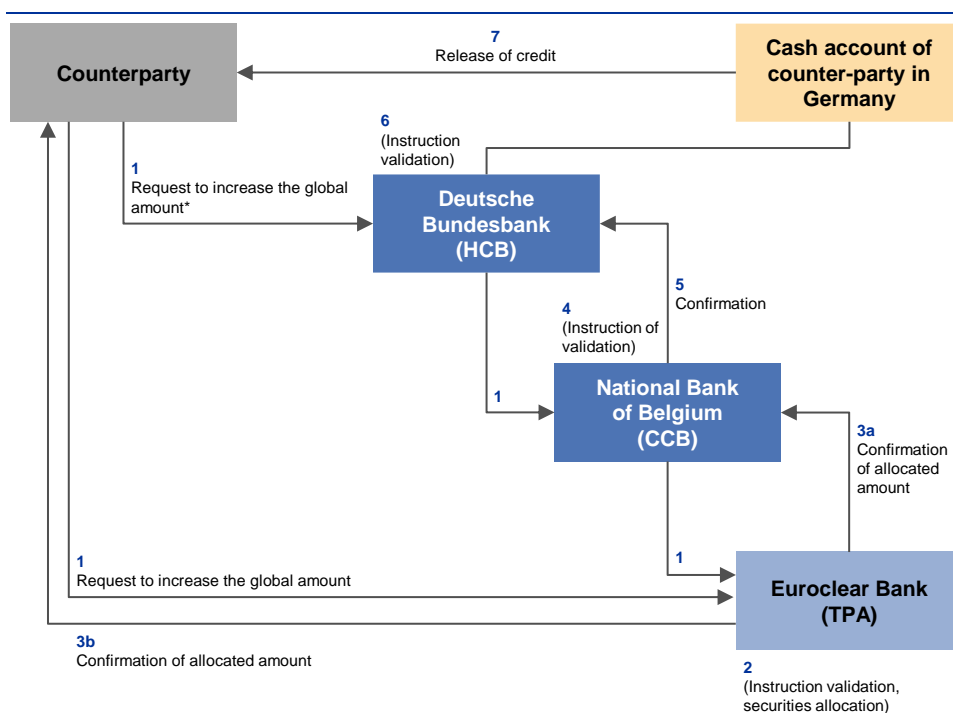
7
Release of credit

Counterparty

Cash account of counter-party in Germany

6
(Instruction validation)

1
Request to increase the global amount*

Deutsche Bundesbank (HCB)

5
Confirmation

4
(Instruction of validation)

1

National Bank of Belgium (CCB)

3a
Confirmation of allocated amount

1

1
Request to increase the global amount

Euroclear Bank (TPA)

3b
Confirmation of allocated amount

2
(Instruction validation, securities allocation)